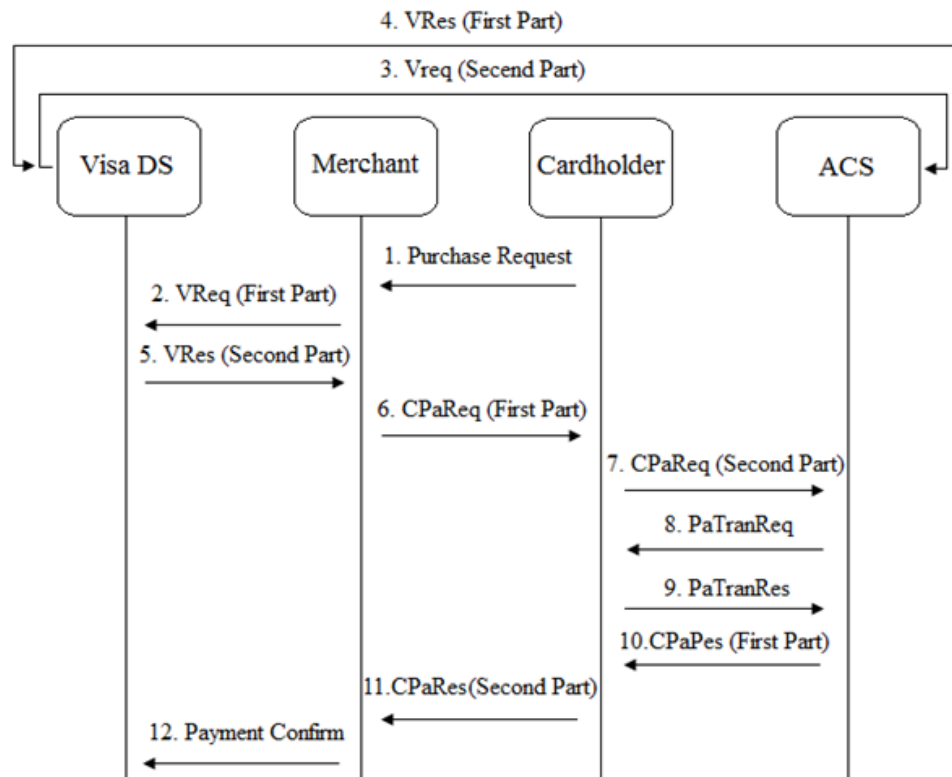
4. VRes (First Part)

3. Vreq (Second Part)

Visa DS

Merchant

Cardholder

ACS

1. Purchase Request

2. VReq (First Part)

5. VRes (Second Part)

6. CPaReq (First Part)

7. CPaReq (Second Part)

8. PaTranReq

9. PaTranRes

10.CPaPes (First Part)

11.CPaRes(Second Part)

12. Payment Confirm